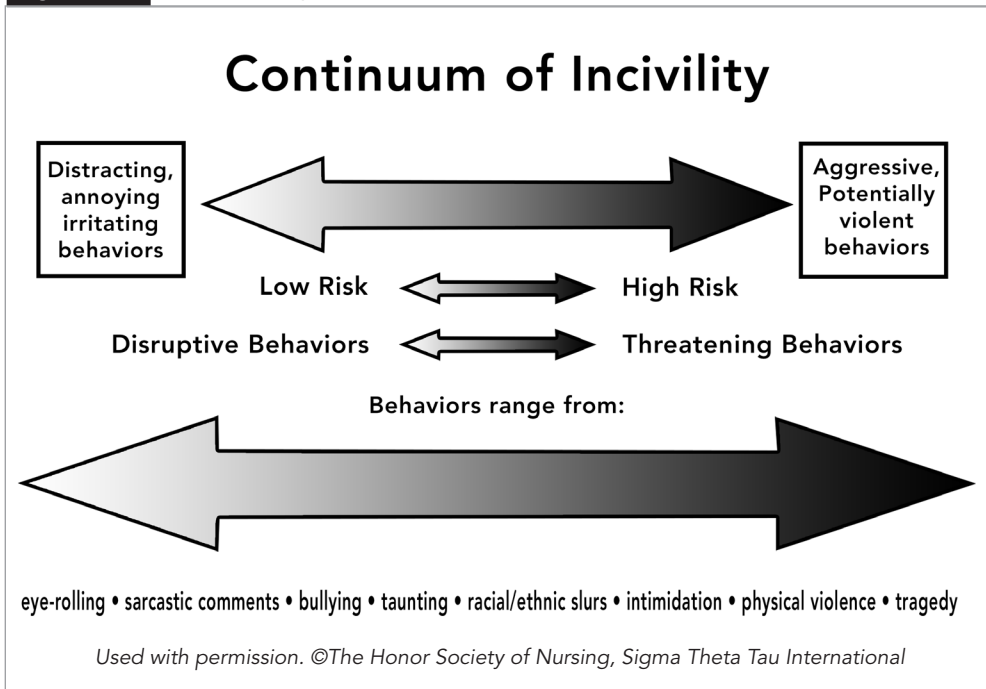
Continuum of Incivility

Distracting, annoying irritating behaviors

Aggressive, Potentially violent behaviors

Low Risk

High Risk

Disruptive Behaviors

Threatening Behaviors

Behaviors range from:

eye-rolling • sarcastic comments • bullying • taunting • racial/ethnic slurs • intimidation • physical violence • tragedy

Used with permission. ©The Honor Society of Nursing, Sigma Theta Tau International